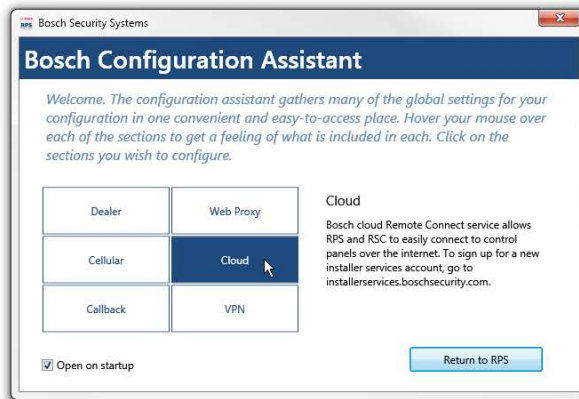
RPS Bosch Security Systems

Bosch Configuration Assistant

Welcome. The configuration assistant gathers many of the global settings for your configuration in one convenient and easy-to-access place. Hover your mouse over each of the sections to get a feeling of what is included in each. Click on the sections you wish to configure.

| Dealer | Web Proxy |
|---|---|
| Cellular | Cloud |
| Callback | VPN |

Cloud

Bosch cloud Remote Connect service allows RPS and RSC to easily connect to control panels over the internet. To sign up for a new installer services account, go to installerservices.boschsecurity.com.

☑ Open on startup

Return to RPS